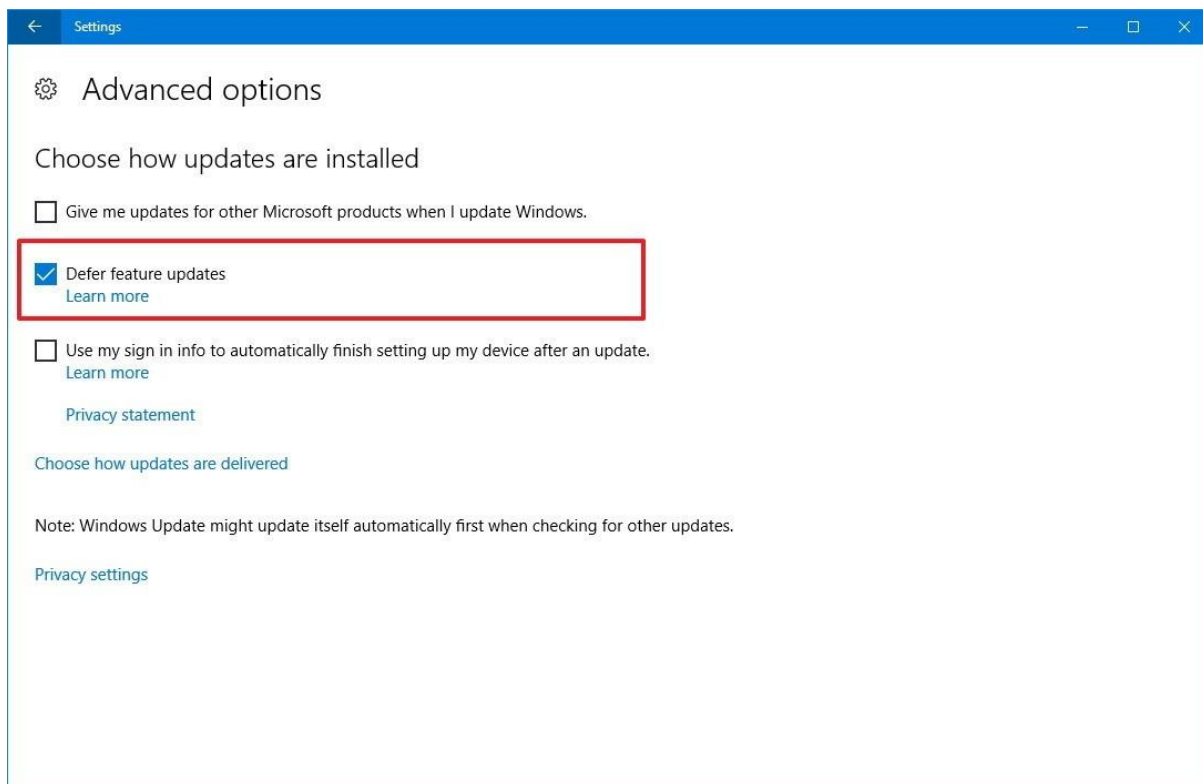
Settings

Advanced options

Choose how updates are installed

Give me updates for other Microsoft products when I update Windows.

Defer feature updates
Learn more

Use my sign in info to automatically finish setting up my device after an update.
Learn more

Privacy statement

Choose how updates are delivered

Note: Windows Update might update itself automatically first when checking for other updates.

Privacy settings